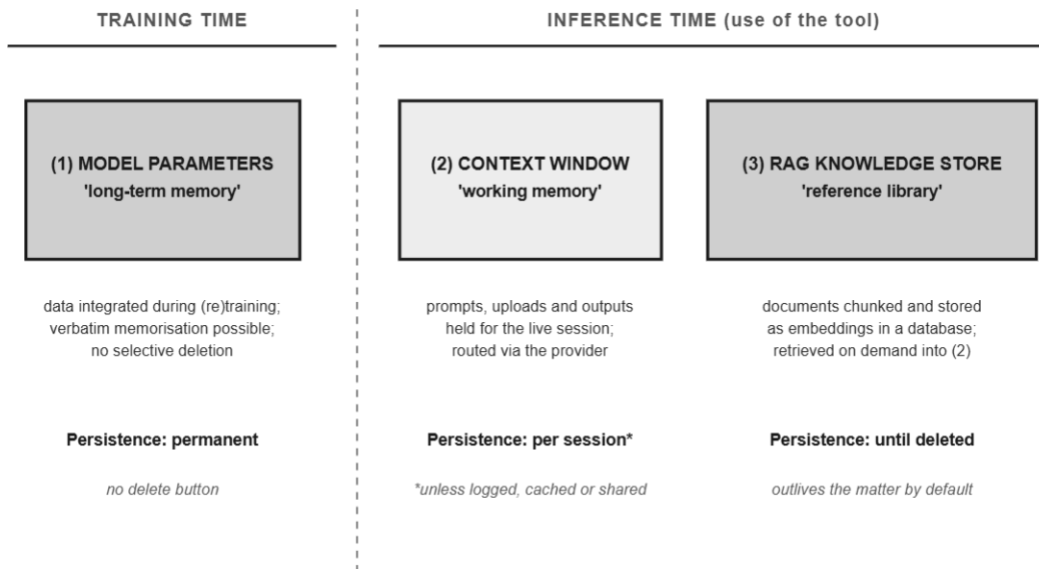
TRAINING TIME

(1) MODEL PARAMETERS
'long-term memory'

data integrated during (re)training; verbatim memorisation possible; no selective deletion

Persistence: permanent

no delete button

INFERENCE TIME (use of the tool)

(2) CONTEXT WINDOW
'working memory'

prompts, uploads and outputs held for the live session; routed via the provider

Persistence: per session*

*unless logged, cached or shared

(3) RAG KNOWLEDGE STORE
'reference library'

documents chunked and stored as embeddings in a database; retrieved on demand into (2)

Persistence: until deleted

outlives the matter by default